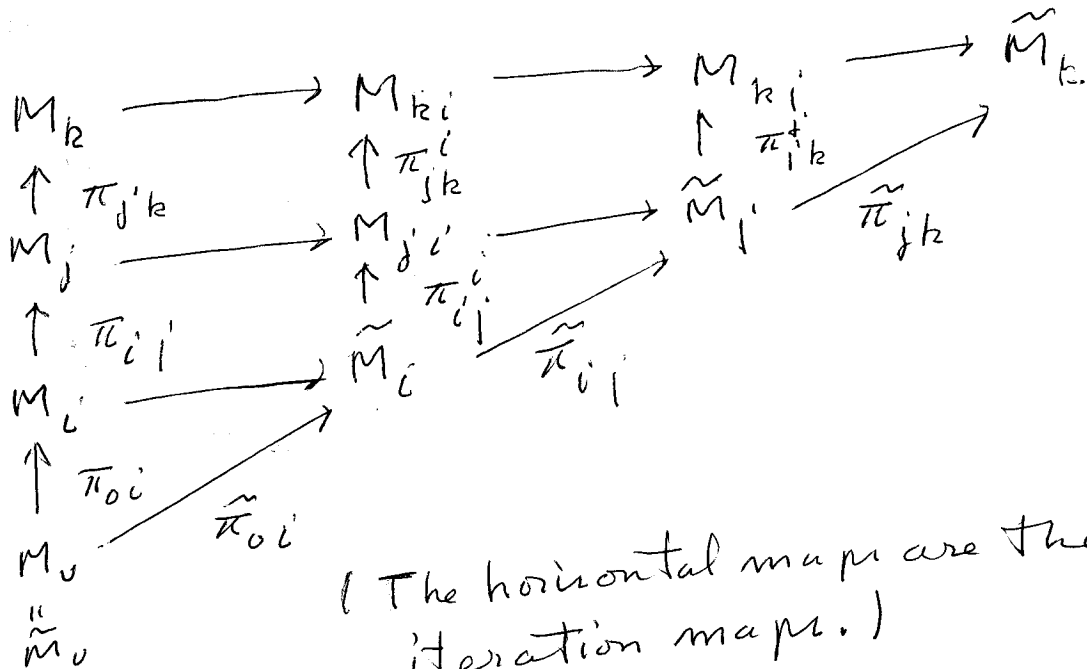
$M_k \longrightarrow M_{ki} \longrightarrow M_{kj} \longrightarrow \tilde{M}_k$

$\uparrow \pi_{jk}$ $\uparrow \pi^i_{jk}$ $\uparrow \pi^j_{jk}$

$M_j \longrightarrow M_{ji} \longrightarrow \tilde{M}_j$ $\tilde{\pi}_{jk}$

$\uparrow \pi_{ij}$ $\uparrow \pi^i_{ij}$

$M_i \longrightarrow \tilde{M}_i$ $\tilde{\pi}_{ij}$

$\uparrow \pi_{0i}$

$M_0$ $\tilde{\pi}_{0i}$

$\overset{\shortparallel}{\tilde{M}_0}$

(The horizontal maps are the iteration maps.)